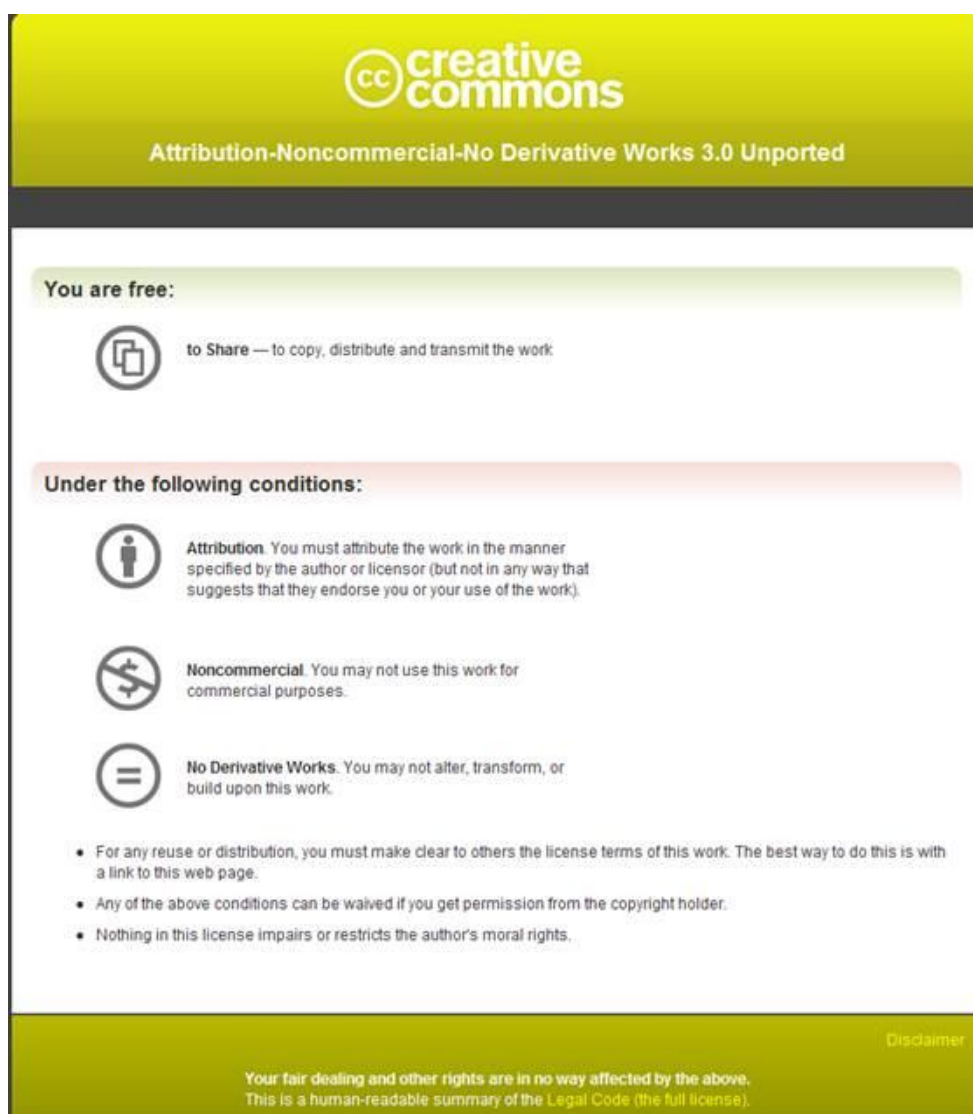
cc creative commons

Attribution-Noncommercial-No Derivative Works 3.0 Unported

You are free:

to Share — to copy, distribute and transmit the work

Under the following conditions:

Attribution. You must attribute the work in the manner specified by the author or licensor (but not in any way that suggests that they endorse you or your use of the work).

Noncommercial. You may not use this work for commercial purposes.

No Derivative Works. You may not alter, transform, or build upon this work.

- For any reuse or distribution, you must make clear to others the license terms of this work. The best way to do this is with a link to this web page.
- Any of the above conditions can be waived if you get permission from the copyright holder.
- Nothing in this license impairs or restricts the author's moral rights.

Disclaimer

Your fair dealing and other rights are in no way affected by the above.
This is a human-readable summary of the Legal Code (the full license).